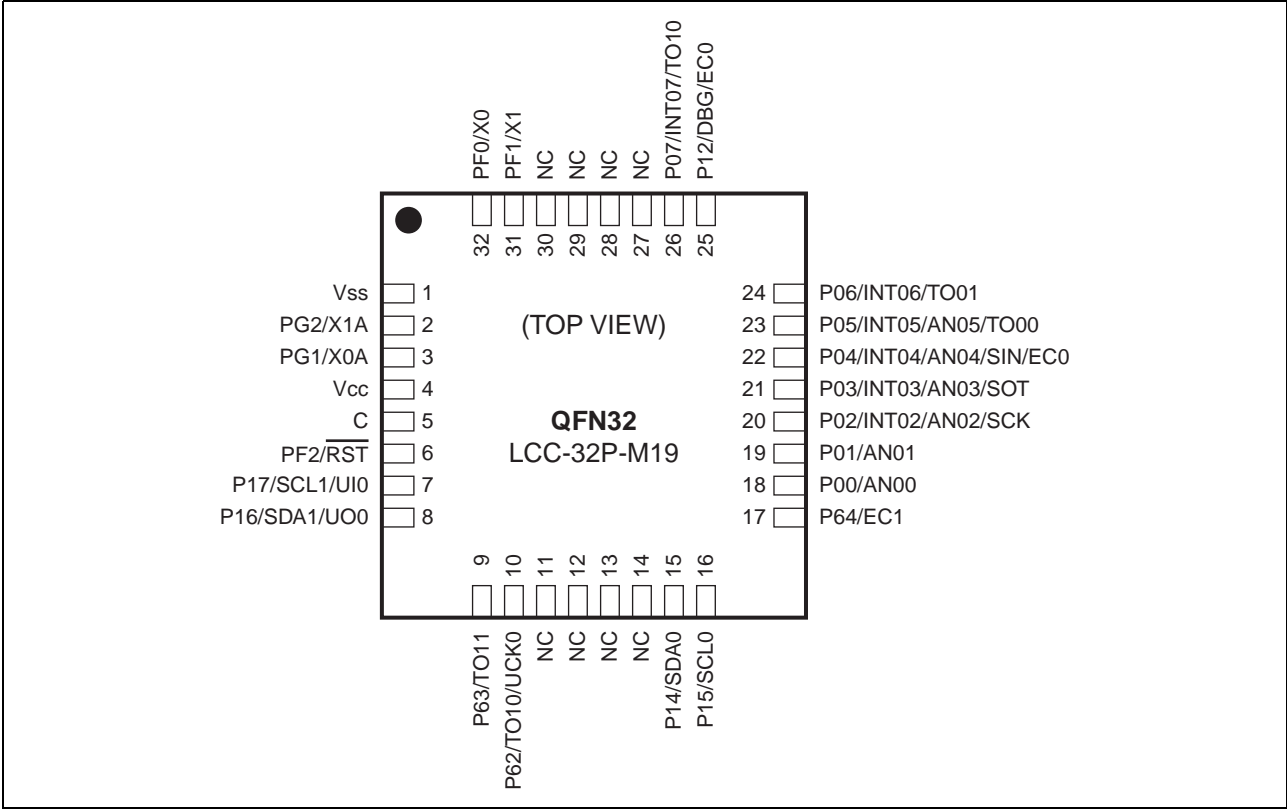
PF0/X0
PF1/X1
NC
NC
NC
NC
P07/INT07/TO10
P12/DBG/EC0

32
31
30
29
28
27
26
25

Vss 1
PG2/X1A 2
PG1/X0A 3
Vcc 4
C 5
PF2/$\overline{RST}$ 6
P17/SCL1/UI0 7
P16/SDA1/UO0 8

(TOP VIEW)

**QFN32**
LCC-32P-M19

24 P06/INT06/TO01
23 P05/INT05/AN05/TO00
22 P04/INT04/AN04/SIN/EC0
21 P03/INT03/AN03/SOT
20 P02/INT02/AN02/SCK
19 P01/AN01
18 P00/AN00
17 P64/EC1

9
10
11
12
13
14
15
16

P63/TO11
P62/TO10/UCK0
NC
NC
NC
NC
P14/SDA0
P15/SCL0